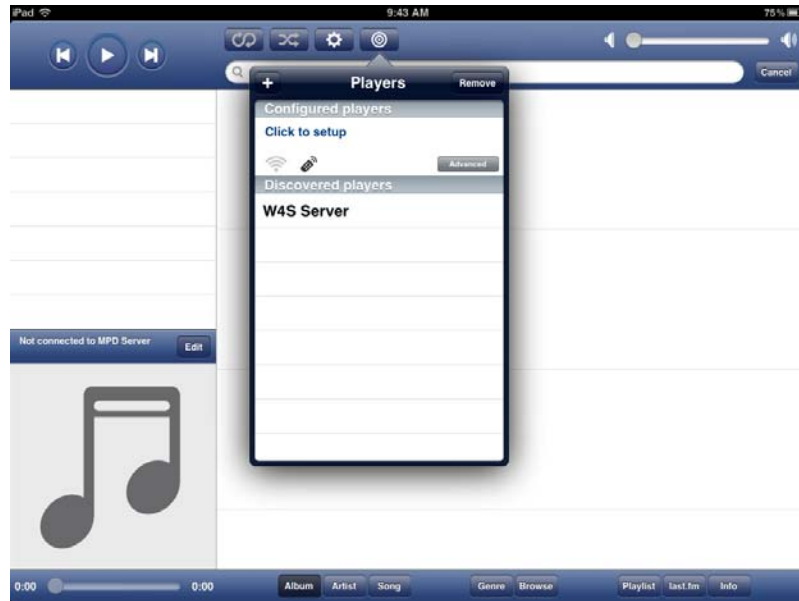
iPad
9:43 AM
75%

Cancel

+
Players
Remove

Configured players
Click to setup
Advanced
Discovered players
W4S Server

Not connected to MPD Server
Edit

0:00
0:00
Album
Artist
Song
Genre
Browse
Playlist
last.fm
Info